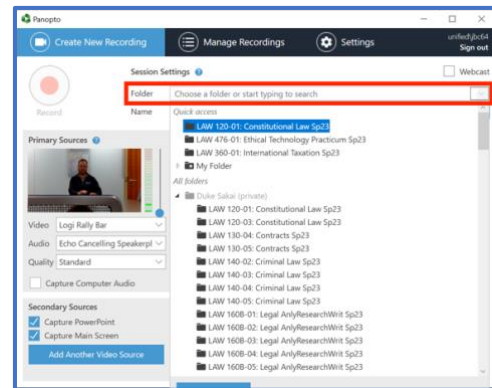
Panopto

Create New Recording

Manage Recordings

Settings

unifiedfjbc64
Sign out

Record

Session Settings

Webcast

Folder

Choose a folder or start typing to search

Name

Quick access

LAW 120-01: Constitutional Law Sp23

LAW 476-01: Ethical Technology Practicum Sp23

LAW 360-01: International Taxation Sp23

My Folder

All folders

Duke Sakai (private)

LAW 120-01: Constitutional Law Sp23

LAW 120-03: Constitutional Law Sp23

LAW 130-04: Contracts Sp23

LAW 130-05: Contracts Sp23

LAW 140-02: Criminal Law Sp23

LAW 140-03: Criminal Law Sp23

LAW 140-04: Criminal Law Sp23

LAW 140-05: Criminal Law Sp23

LAW 160B-01: Legal AnlyResearchWrit Sp23

LAW 160B-02: Legal AnlyResearchWrit Sp23

LAW 160B-03: Legal AnlyResearchWrit Sp23

LAW 160B-04: Legal AnlyResearchWrit Sp23

LAW 160B-05: Legal AnlyResearchWrit Sp23

Primary Sources

Video Logi Rally Bar

Audio Echo Cancelling Speakerpl

Quality Standard

Capture Computer Audio

Secondary Sources

Capture PowerPoint

Capture Main Screen

Add Another Video Source